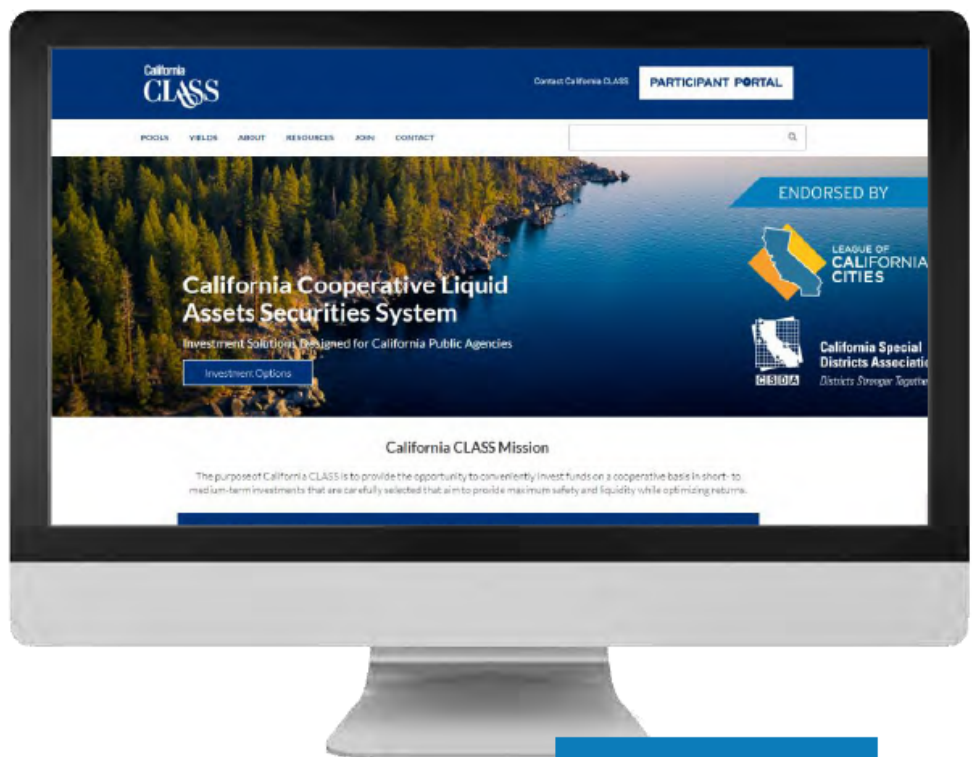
California
CLASS

Contact California CLASS

PARTICIPANT PORTAL

POOLS YIELDS ABOUT RESOURCES JOIN CONTACT

ENDORSED BY

LEAGUE OF CALIFORNIA CITIES

California Special Districts Associati

CSDA

Districts Stronger Togethe

California Cooperative Liquid Assets Securities System

Investment Solutions Designed for California Public Agencies

Investment Options

California CLASS Mission

The purpose of California CLASS is to provide the opportunity to conveniently invest funds on a cooperative basis in short- to medium-term investments that are carefully selected that aim to provide maximum safety and liquidity while optimizing returns.